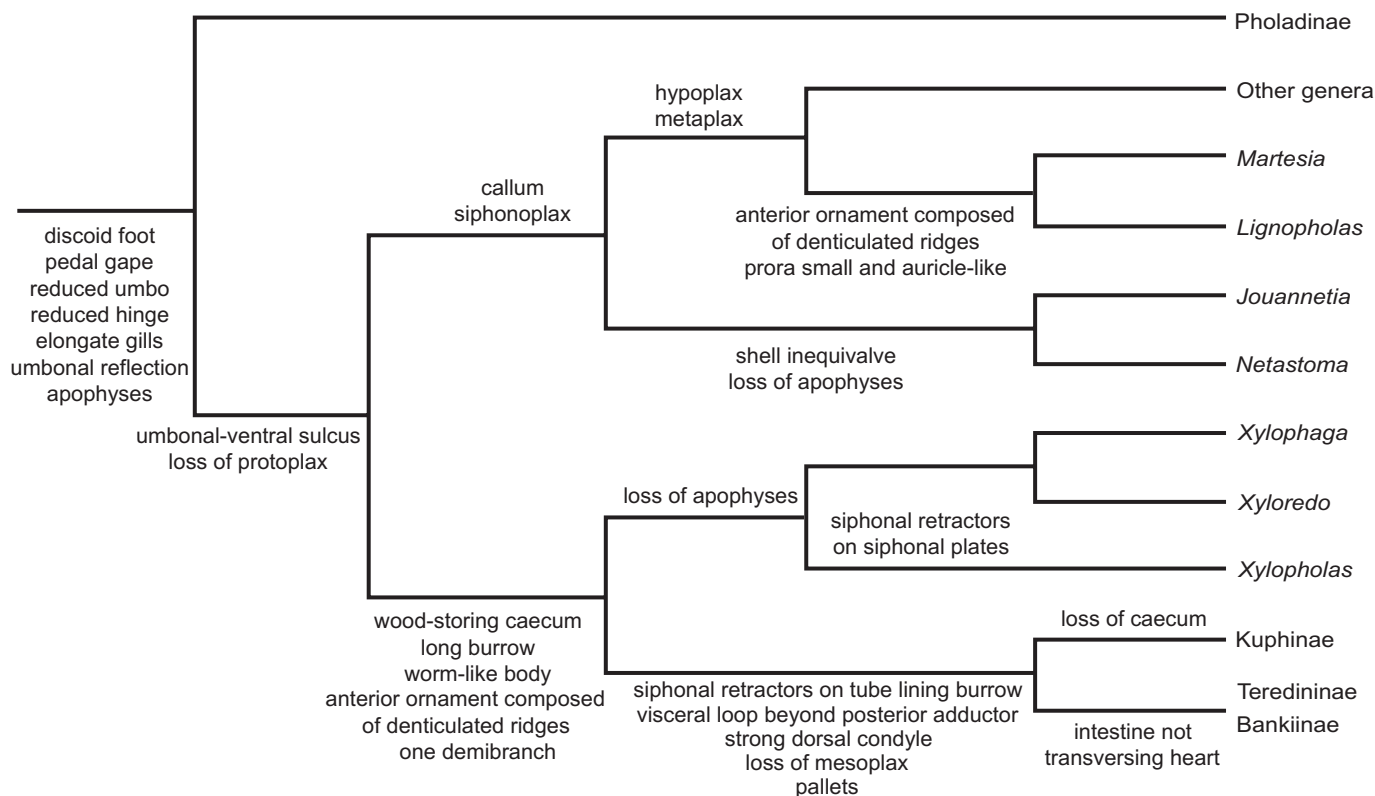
Pholadinae

hypoplax
metaplax

Other genera

callum
siphonoplax

*Martesia*

anterior ornament composed of denticulated ridges
prora small and auricle-like

*Lignopholas*

discoid foot
pedal gape
reduced umbo
reduced hinge
elongate gills
umbonal reflection
apophyses

*Jouannetia*

shell inequivalve
loss of apophyses

*Netastoma*

umbonal-ventral sulcus
loss of protoplax

*Xylophaga*

loss of apophyses

*Xyloredo*

siphonal retractors
on siphonal plates

*Xylopholas*

wood-storing caecum
long burrow
worm-like body
anterior ornament composed
of denticulated ridges
one demibranch

loss of caecum

Kuphinae

Teredininae

siphonal retractors on tube lining burrow
visceral loop beyond posterior adductor
strong dorsal condyle
loss of mesoplax
pallets

intestine not
transversing heart

Bankiinae